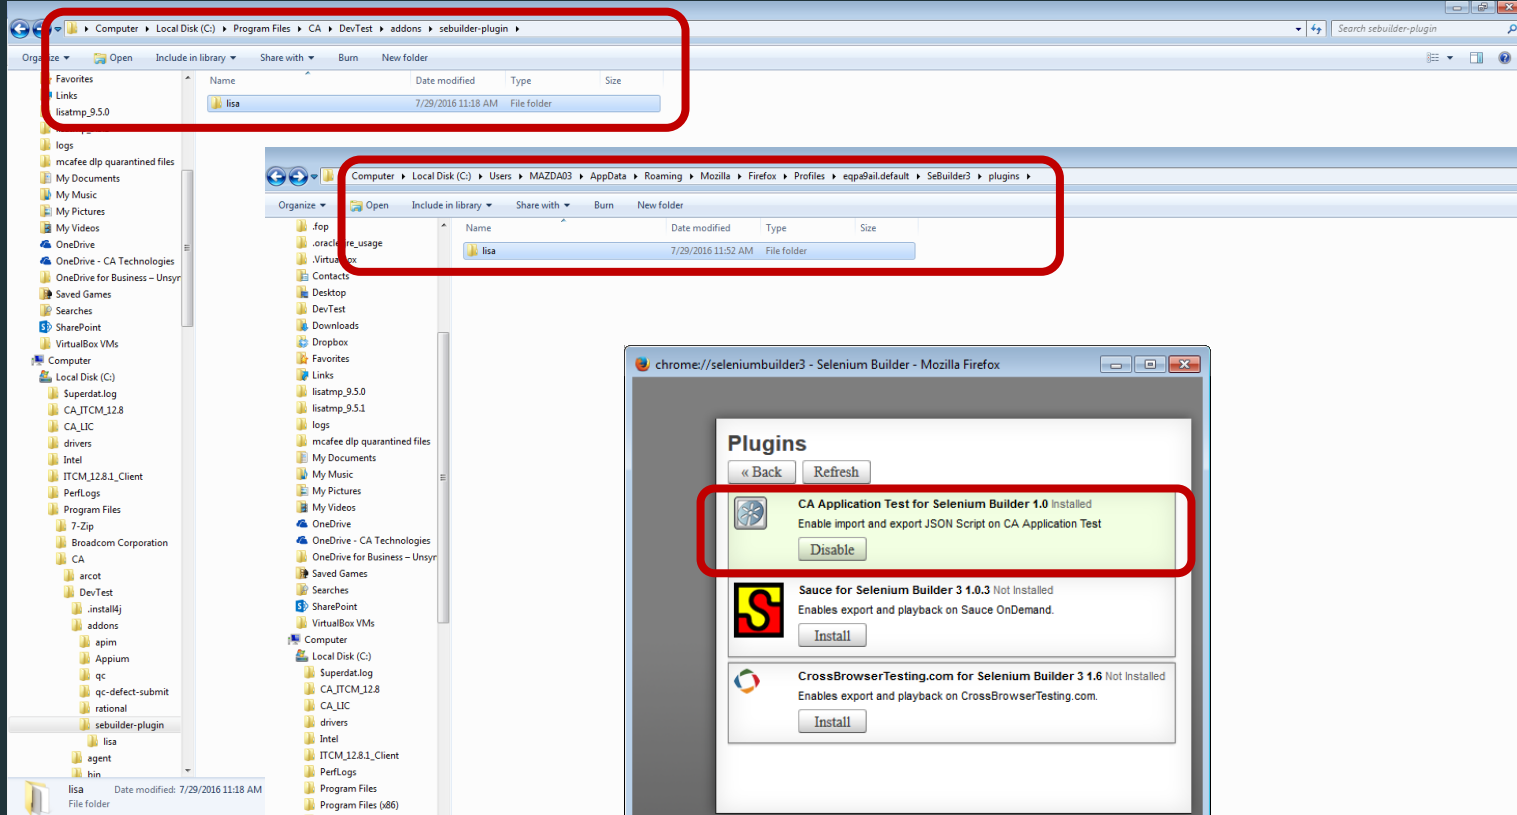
Computer ▸ Local Disk (C:) ▸ Program Files ▸ CA ▸ DevTest ▸ addons ▸ sebuilder-plugin ▸

Search sebuilder-plugin

Organize ▾ Open Include in library ▾ Share with ▾ Burn New folder

Favorites
Links
lisatmp_9.5.0
logs
mcafee dlp quarantined files
My Documents
My Music
My Pictures
My Videos
OneDrive
OneDrive - CA Technologies
OneDrive for Business – Unsyr
Saved Games
Searches
SharePoint
VirtualBox VMs
Computer
Local Disk (C:)
$uperdat.log
CA_ITCM_12.8
CA_LIC
drivers
Intel
ITCM_12.8.1_Client
PerfLogs
Program Files
7-Zip
Broadcom Corporation
CA
arcot
DevTest
.install4j
addons
apim
Appium
qc
qc-defect-submit
rational
sebuilder-plugin
lisa
agent
bin

| Name | Date modified | Type | Size |
|---|---|---|---|
| lisa | 7/29/2016 11:18 AM | File folder | |

lisa Date modified: 7/29/2016 11:18 AM
File folder

Computer ▸ Local Disk (C:) ▸ Users ▸ MAZDA03 ▸ AppData ▸ Roaming ▸ Mozilla ▸ Firefox ▸ Profiles ▸ eqpa9ail.default ▸ SeBuilder3 ▸ plugins ▸

Organize ▾ Open Include in library ▾ Share with ▾ Burn New folder

.fop
.oracle_jre_usage
.VirtualBox
Contacts
Desktop
DevTest
Downloads
Dropbox
Favorites
Links
lisatmp_9.5.0
lisatmp_9.5.1
logs
mcafee dlp quarantined files
My Documents
My Music
My Pictures
My Videos
OneDrive
OneDrive - CA Technologies
OneDrive for Business – Unsyr
Saved Games
Searches
SharePoint
VirtualBox VMs
Computer
Local Disk (C:)
$uperdat.log
CA_ITCM_12.8
CA_LIC
drivers
Intel
ITCM_12.8.1_Client
PerfLogs
Program Files
Program Files (x86)

| Name | Date modified | Type | Size |
|---|---|---|---|
| lisa | 7/29/2016 11:52 AM | File folder | |

chrome://seleniumbuilder3 - Selenium Builder - Mozilla Firefox

Plugins
« Back Refresh

CA Application Test for Selenium Builder 1.0 Installed
Enable import and export JSON Script on CA Application Test
Disable

Sauce for Selenium Builder 3 1.0.3 Not Installed
Enables export and playback on Sauce OnDemand.
Install

CrossBrowserTesting.com for Selenium Builder 3 1.6 Not Installed
Enables export and playback on CrossBrowserTesting.com.
Install